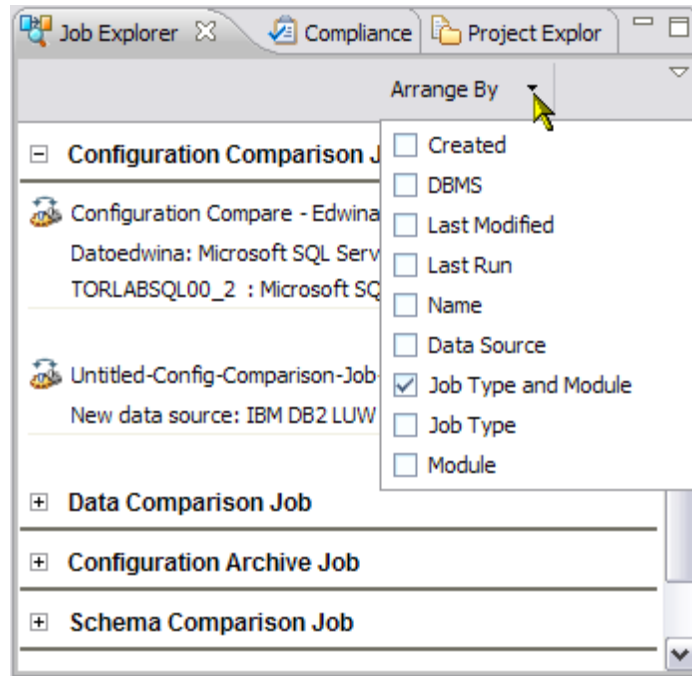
Job Explorer ☒ | Compliance | Project Explor

Arrange By

☐ Created
☐ DBMS
☐ Last Modified
☐ Last Run
☐ Name
☐ Data Source
☑ Job Type and Module
☐ Job Type
☐ Module

⊟ Configuration Comparison J

Configuration Compare - Edwina
Datoedwina: Microsoft SQL Serv
TORLABSQL00_2 : Microsoft SQ

Untitled-Config-Comparison-Job-
New data source: IBM DB2 LUW

⊞ Data Comparison Job

⊞ Configuration Archive Job

⊞ Schema Comparison Job